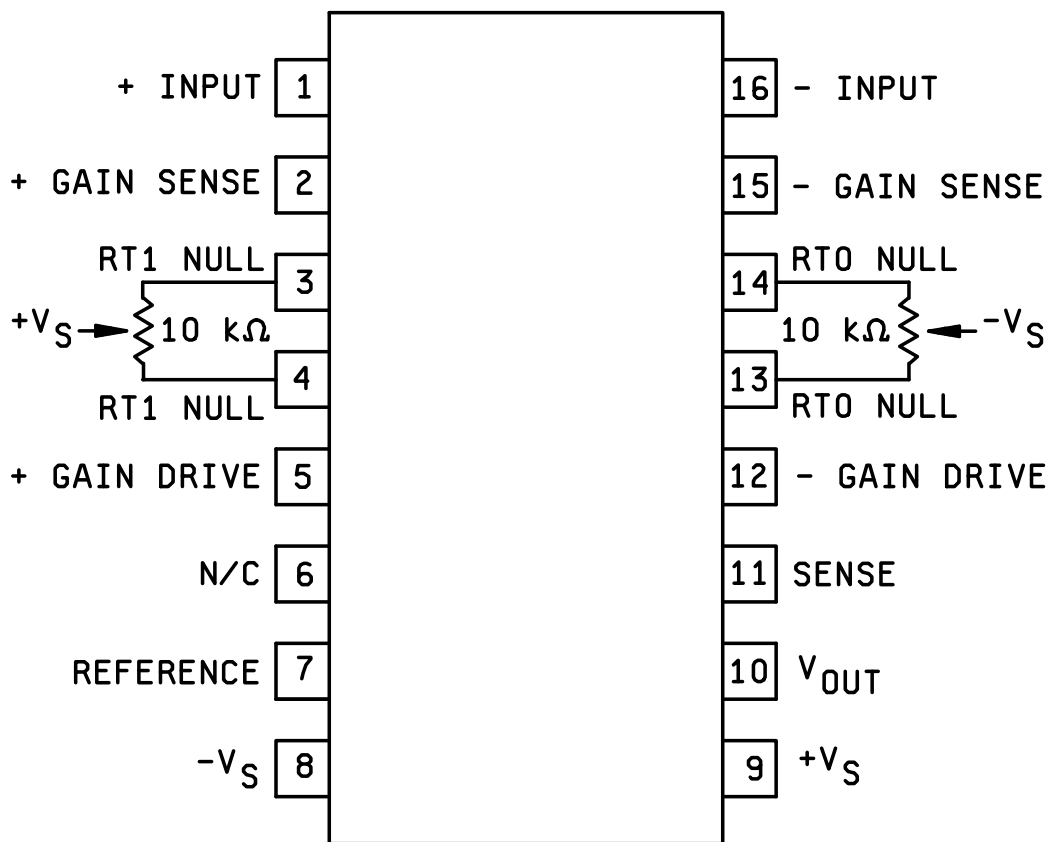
+ INPUT 1
+ GAIN SENSE 2
RT1 NULL 3
$+V_S$ 10 kΩ
RT1 NULL 4
+ GAIN DRIVE 5
N/C 6
REFERENCE 7
$-V_S$ 8

16 - INPUT
15 - GAIN SENSE
14 RTO NULL
10 kΩ $-V_S$
13 RTO NULL
12 - GAIN DRIVE
11 SENSE
10 $V_{OUT}$
9 $+V_S$